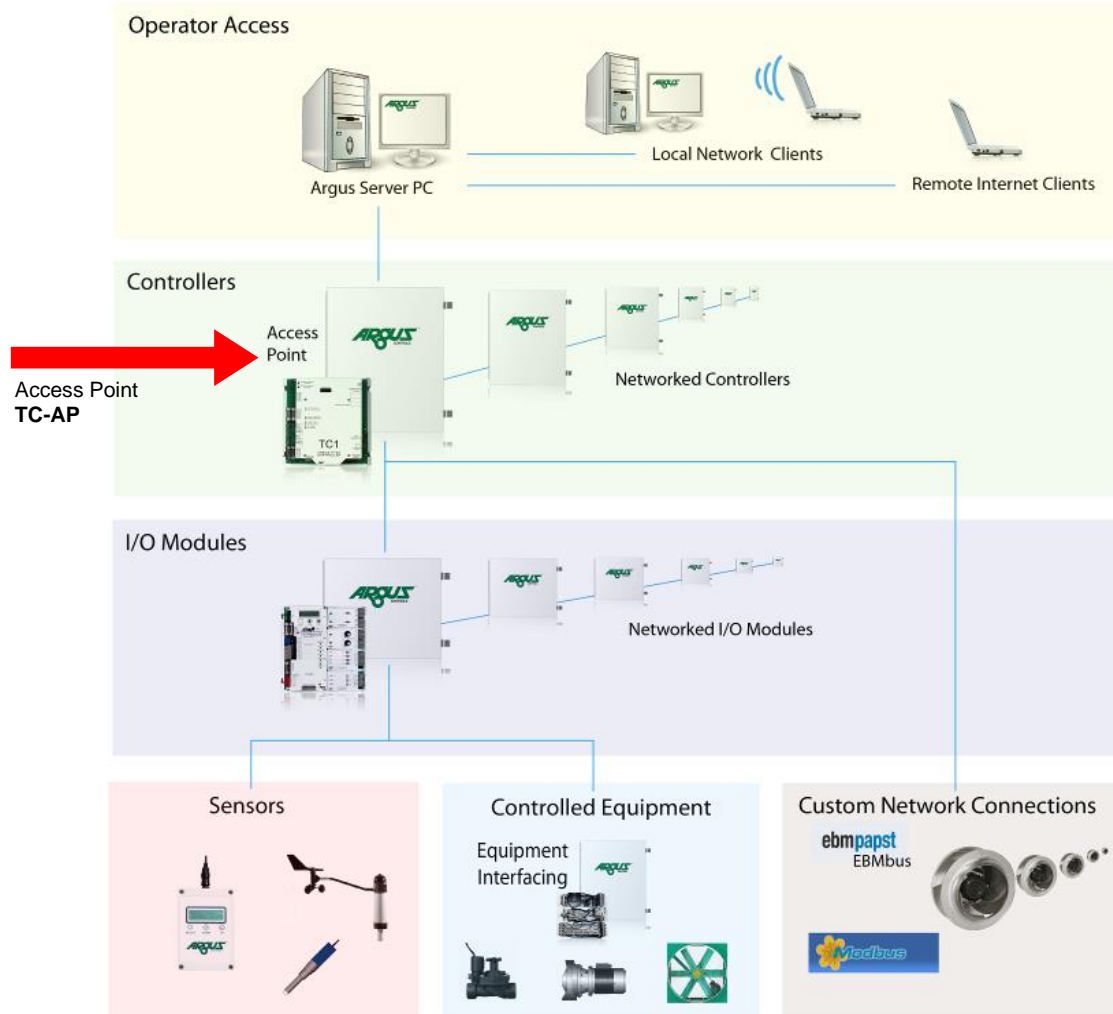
Operator Access

ARGUS

Argus Server PC

Local Network Clients

Remote Internet Clients

Controllers

Access Point

ARGUS

TC1

Networked Controllers

Access Point
**TC-AP**

I/O Modules

ARGUS

Networked I/O Modules

Sensors

ARGUS

Controlled Equipment

Equipment Interfacing

Custom Network Connections

ebmpapst
EBMbus

Modbus